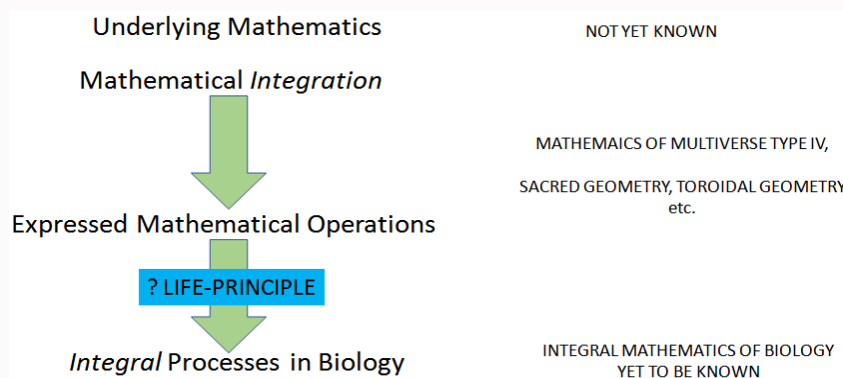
Underlying Mathematics

NOT YET KNOWN

Mathematical *Integration*

MATHEMAICS OF MULTIVERSE TYPE IV,

SACRED GEOMETRY, TOROIDAL GEOMETRY etc.

Expressed Mathematical Operations

? LIFE-PRINCIPLE

*Integral* Processes in Biology

INTEGRAL MATHEMATICS OF BIOLOGY YET TO BE KNOWN